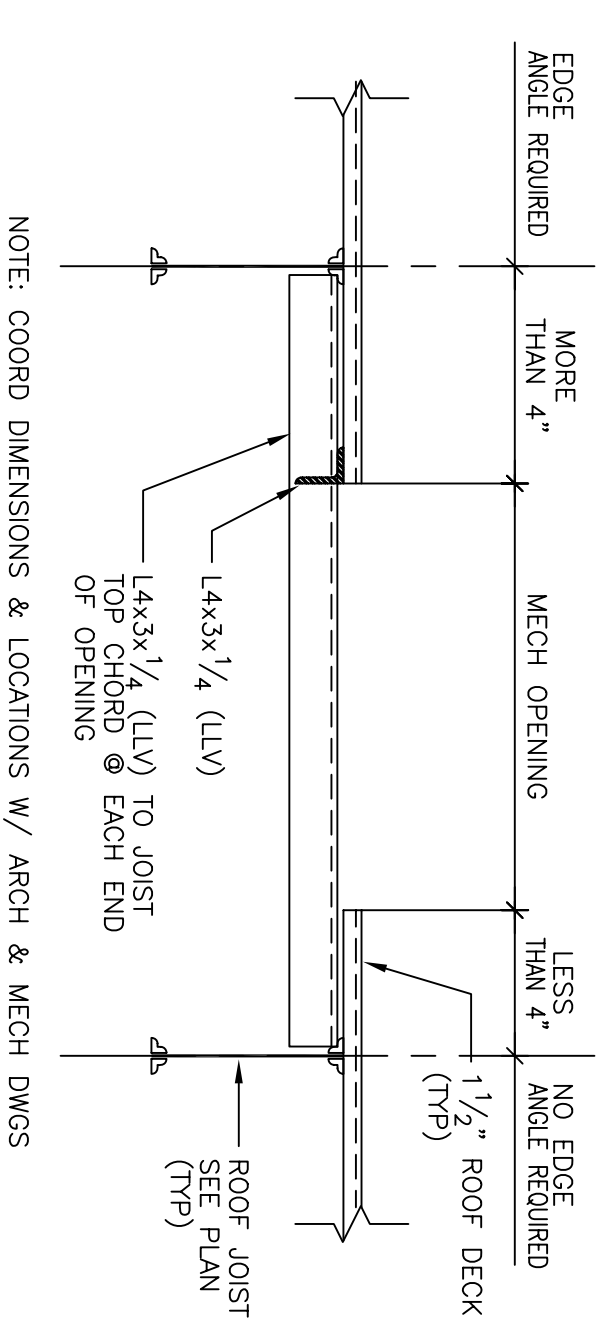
EDGE ANGLE REQUIRED

MORE THAN 4"

MECH OPENING

LESS THAN 4"

NO EDGE ANGLE REQUIRED

$1\frac{1}{2}$" ROOF DECK (TYP)

L4x3x$\frac{1}{4}$ (LLV)

L4x3x$\frac{1}{4}$ (LLV) TO JOIST TOP CHORD @ EACH END OF OPENING

ROOF JOIST SEE PLAN (TYP)

NOTE: COORD DIMENSIONS & LOCATIONS W/ ARCH & MECH DWGS